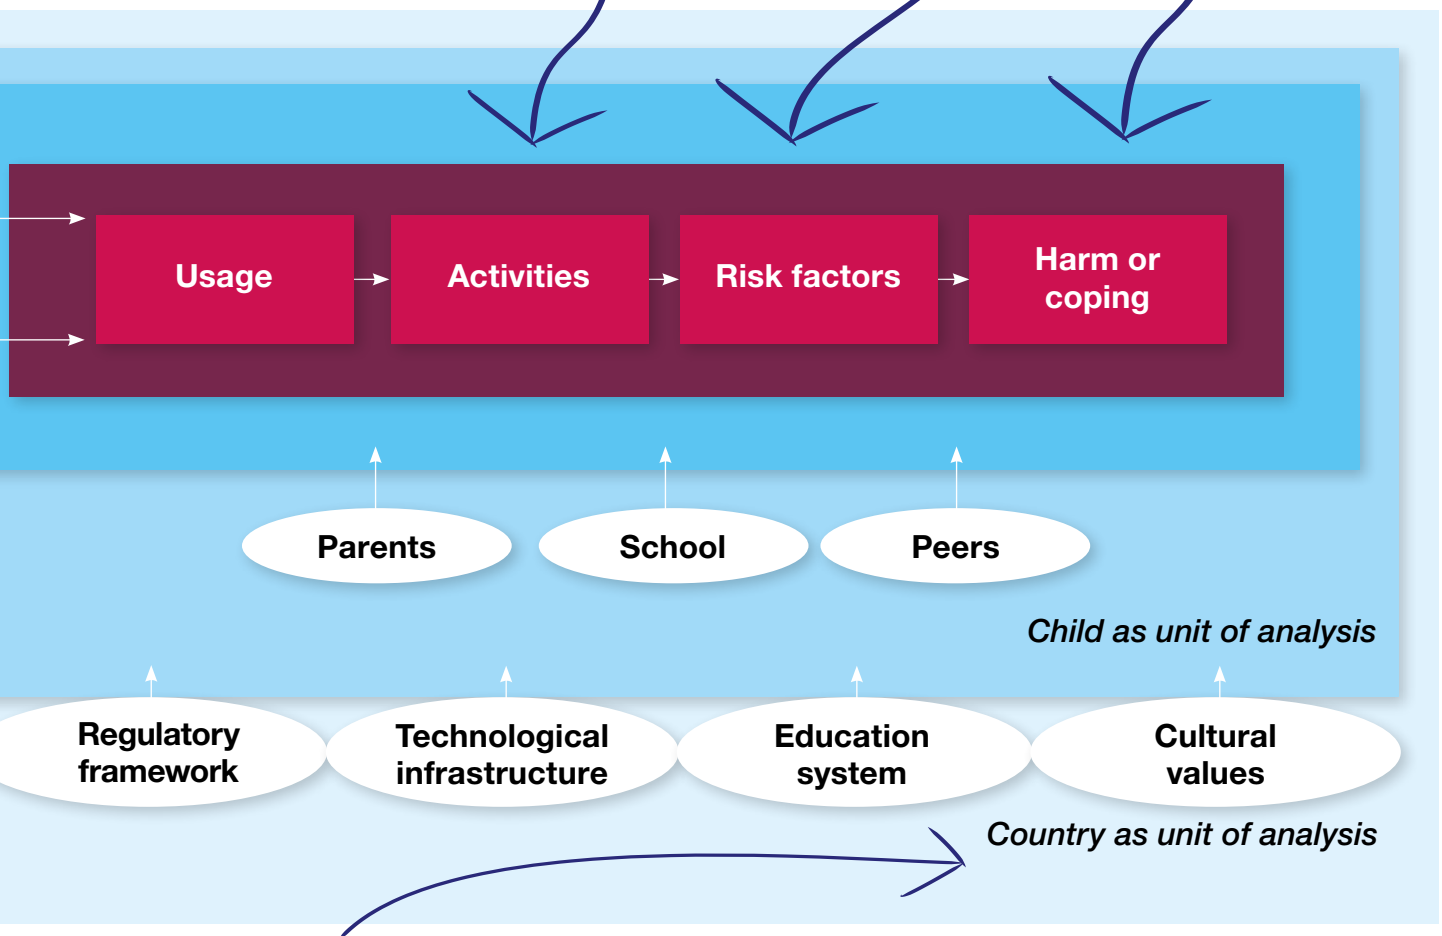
Usage

Activities

Risk factors

Harm or coping

Parents

School

Peers

Child as unit of analysis

Regulatory framework

Technological infrastructure

Education system

Cultural values

Country as unit of analysis